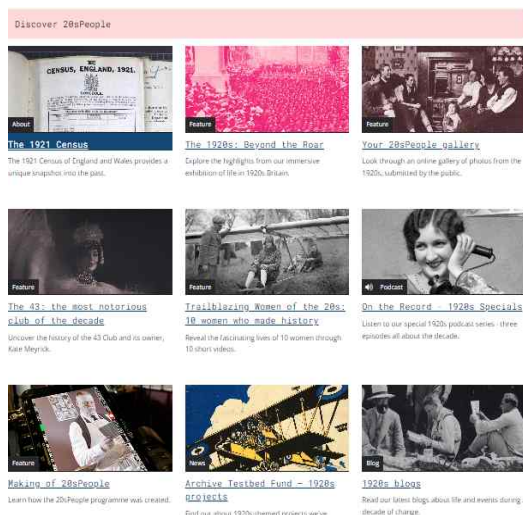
Discover 20sPeople

CENSUS, ENGLAND, 1921.

About

The 1921 Census

The 1921 Census of England and Wales provides a unique snapshot into the past.

Feature

The 1920s: Beyond the Roar

Explore the highlights from our immersive exhibition of life in 1920s Britain.

Feature

Your 20sPeople gallery

Look through an online gallery of photos from the 1920s, submitted by the public.

Feature

The 43: the most notorious club of the decade

Uncover the history of the 43 Club and its owner, Kate Meyrick.

Feature

Trailblazing Women of the 20s: 10 women who made history

Reveal the fascinating lives of 10 women through 10 short videos.

Podcast

On the Record - 1920s Specials

Listen to our special 1920s podcast series - three episodes all about the decade.

Feature

Making of 20sPeople

Learn how the 20sPeople programme was created.

News

Archive Testbed Fund - 1920s projects

Find out about 1920s-themed projects we've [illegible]

Blog

1920s blogs

Read our latest blogs about life and events during the decade of change.